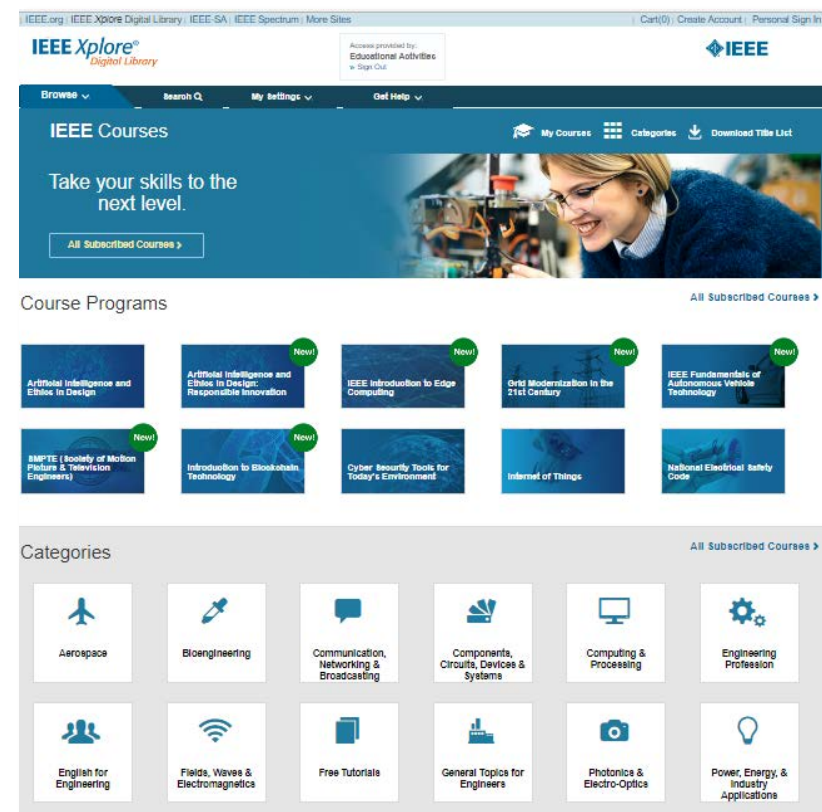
IEEE.org | IEEE Xplore Digital Library | IEEE-SA | IEEE Spectrum | More Sites

Cart(0) | Create Account | Personal Sign In

IEEE Xplore® Digital Library

Access provided by: Educational Activities » Sign Out

IEEE

Browse Search My Settings Get Help

IEEE Courses

My Courses Categories Download Title List

Take your skills to the next level.

All Subscribed Courses ›

Course Programs

All Subscribed Courses ›

Artificial Intelligence and Ethics in Design

New! Artificial Intelligence and Ethics in Design: Responsible Innovation

New! IEEE Introduction to Edge Computing

New! Grid Modernization in the 21st Century

New! IEEE Fundamentals of Autonomous Vehicle Technology

New! SMPTE (Society of Motion Picture & Television Engineers)

New! Introduction to Blockchain Technology

Cyber Security Tools for Today's Environment

Internet of Things

National Electrical Safety Code

Categories

All Subscribed Courses ›

Aerospace

Bioengineering

Communication, Networking & Broadcasting

Components, Circuits, Devices & Systems

Computing & Processing

Engineering Profession

English for Engineering

Fields, Waves & Electromagnetics

Free Tutorials

General Topics for Engineers

Photonics & Electro-Optics

Power, Energy, & Industry Applications